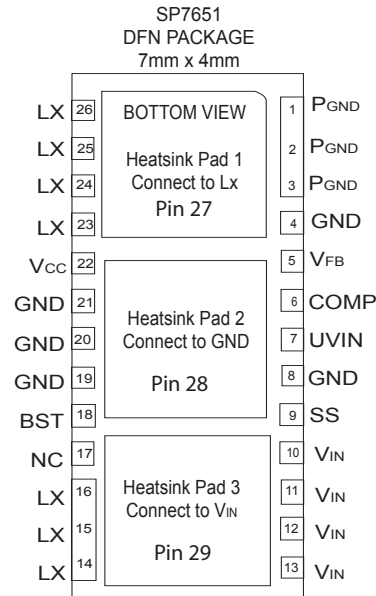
SP7651
DFN PACKAGE
7mm x 4mm

BOTTOM VIEW

Heatsink Pad 1
Connect to Lx
Pin 27

Heatsink Pad 2
Connect to GND
Pin 28

Heatsink Pad 3
Connect to $V_{IN}$
Pin 29

LX 26
LX 25
LX 24
LX 23
$V_{CC}$ 22
GND 21
GND 20
GND 19
BST 18
NC 17
LX 16
LX 15
LX 14

1 $P_{GND}$
2 $P_{GND}$
3 $P_{GND}$
4 GND
5 $V_{FB}$
6 COMP
7 UVIN
8 GND
9 SS
10 $V_{IN}$
11 $V_{IN}$
12 $V_{IN}$
13 $V_{IN}$